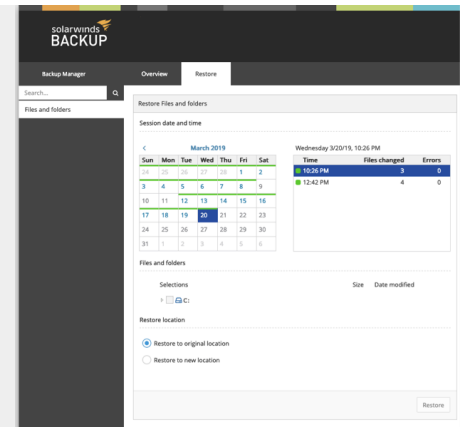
solarwinds BACKUP

Backup Manager

Overview

Restore

Search...

Files and folders

Restore Files and folders

Session date and time

< March 2019

| Sun | Mon | Tue | Wed | Thu | Fri | Sat |
|---|---|---|---|---|---|---|
| 24 | 25 | 26 | 27 | 28 | 1 | 2 |
| 3 | 4 | 5 | 6 | 7 | 8 | 9 |
| 10 | 11 | 12 | 13 | 14 | 15 | 16 |
| 17 | 18 | 19 | 20 | 21 | 22 | 23 |
| 24 | 25 | 26 | 27 | 28 | 29 | 30 |
| 31 | 1 | 2 | 3 | 4 | 5 | 6 |

Wednesday 3/20/19, 10:26 PM

| Time | Files changed | Errors |
|---|---|---|
| 10:26 PM | 3 | 0 |
| 12:42 PM | 4 | 0 |

Files and folders

Selections

Size

Date modified

C:

Restore location

Restore to original location

Restore to new location

Restore